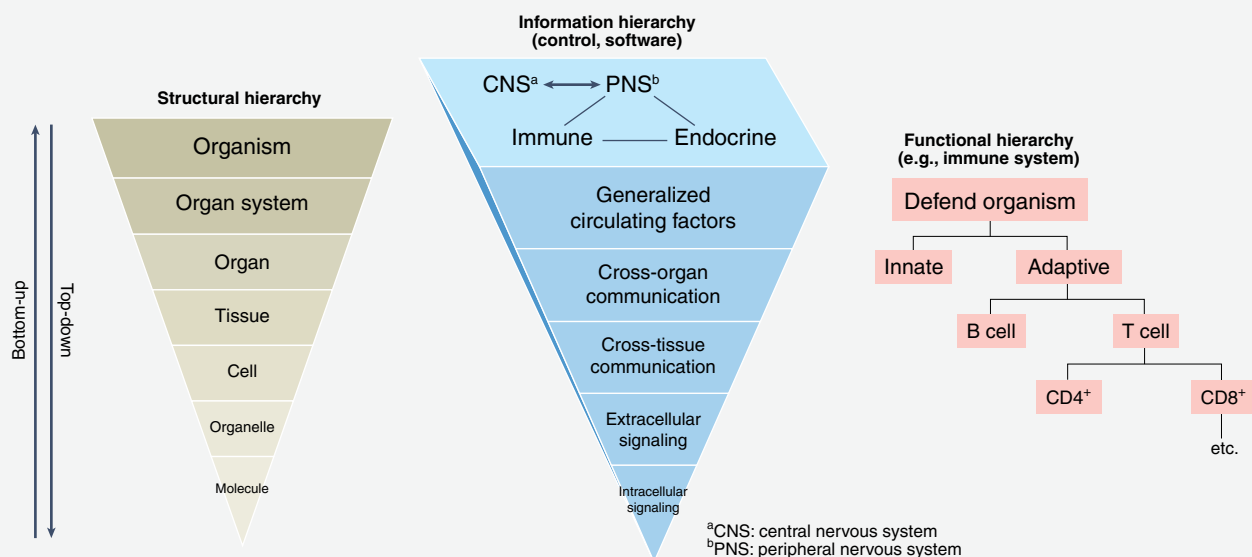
Bottom-up

Top-down

Structural hierarchy

Organism

Organ system

Organ

Tissue

Cell

Organelle

Molecule

Information hierarchy
(control, software)

CNS$^a$ ⟷ PNS$^b$

Immune — Endocrine

Generalized circulating factors

Cross-organ communication

Cross-tissue communication

Extracellular signaling

Intracellular signaling

$^a$CNS: central nervous system
$^b$PNS: peripheral nervous system

Functional hierarchy
(e.g., immune system)

Defend organism

Innate

Adaptive

B cell

T cell

CD4$^+$

CD8$^+$

etc.